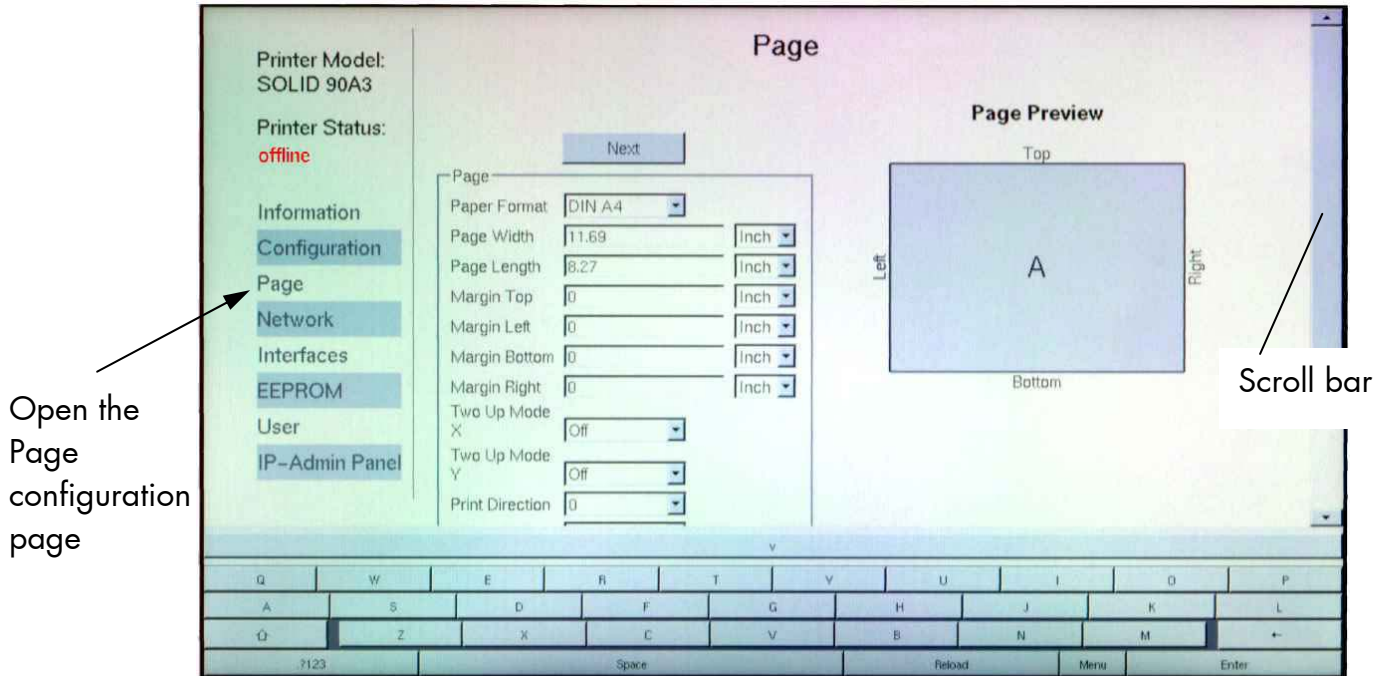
Printer Model:
SOLID 90A3

Printer Status:
offline

Information
Configuration
Page
Network
Interfaces
EEPROM
User
IP-Admin Panel

Open the Page configuration page

Page

Next

Page
Paper Format DIN A4
Page Width 11.69 Inch
Page Length 8.27 Inch
Margin Top 0 Inch
Margin Left 0 Inch
Margin Bottom 0 Inch
Margin Right 0 Inch
Two Up Mode X Off
Two Up Mode Y Off
Print Direction 0

Page Preview
Top
Left
A
Right
Bottom

Scroll bar

v

Q W E R T Y U I O P
A S D F G H J K L
⇧ Z X C V B N M ←
?123 Space Reload Menu Enter